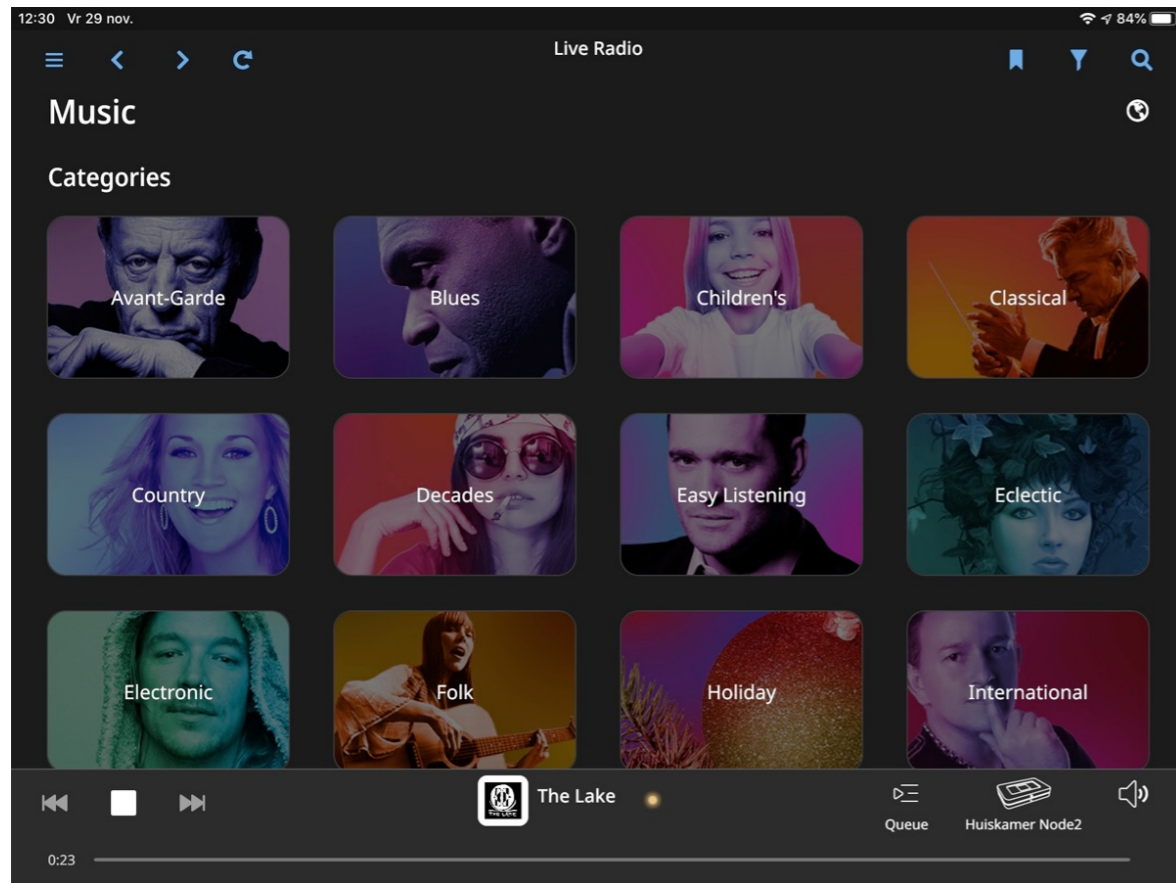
12:30 Vr 29 nov.

84%

Live Radio

Music

Categories

Avant-Garde

Blues

Children's

Classical

Country

Decades

Easy Listening

Eclectic

Electronic

Folk

Holiday

International

THE LAKE

The Lake

Queue

Huiskamer Node2

0:23